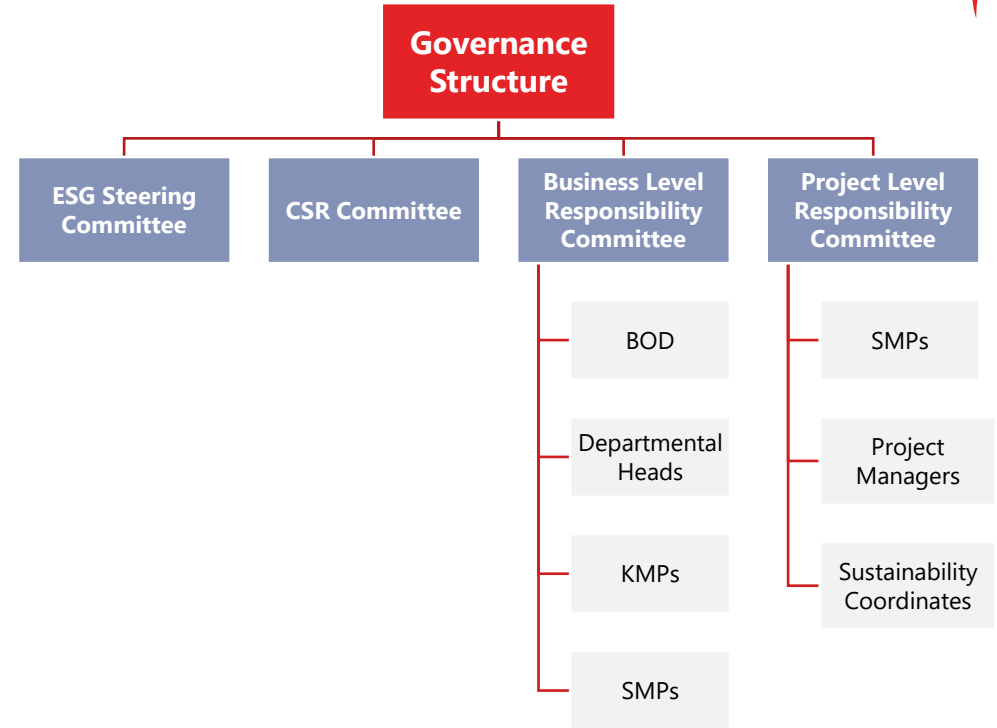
Governance Structure

ESG Steering Committee

CSR Committee

Business Level Responsibility Committee

BOD

Departmental Heads

KMPs

SMPs

Project Level Responsibility Committee

SMPs

Project Managers

Sustainability Coordinates